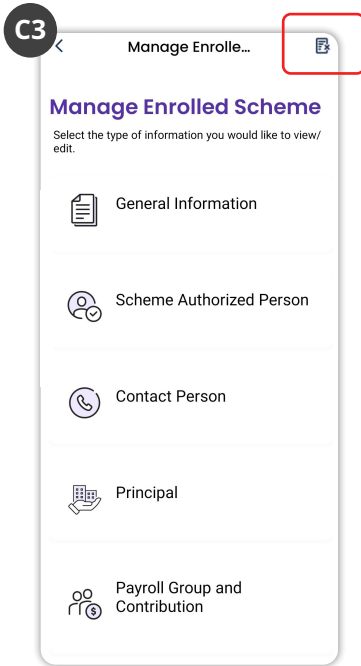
C3

<

Manage Enrolle...

Manage Enrolled Scheme

Select the type of information you would like to view/ edit.

General Information

Scheme Authorized Person

Contact Person

Principal

Payroll Group and Contribution